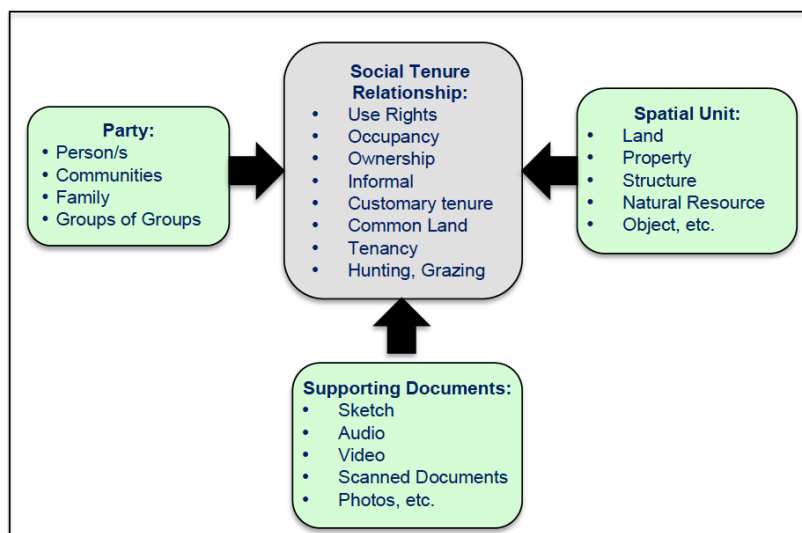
Party:
• Person/s
• Communities
• Family
• Groups of Groups

Social Tenure Relationship:
• Use Rights
• Occupancy
• Ownership
• Informal
• Customary tenure
• Common Land
• Tenancy
• Hunting, Grazing

Spatial Unit:
• Land
• Property
• Structure
• Natural Resource
• Object, etc.

Supporting Documents:
• Sketch
• Audio
• Video
• Scanned Documents
• Photos, etc.